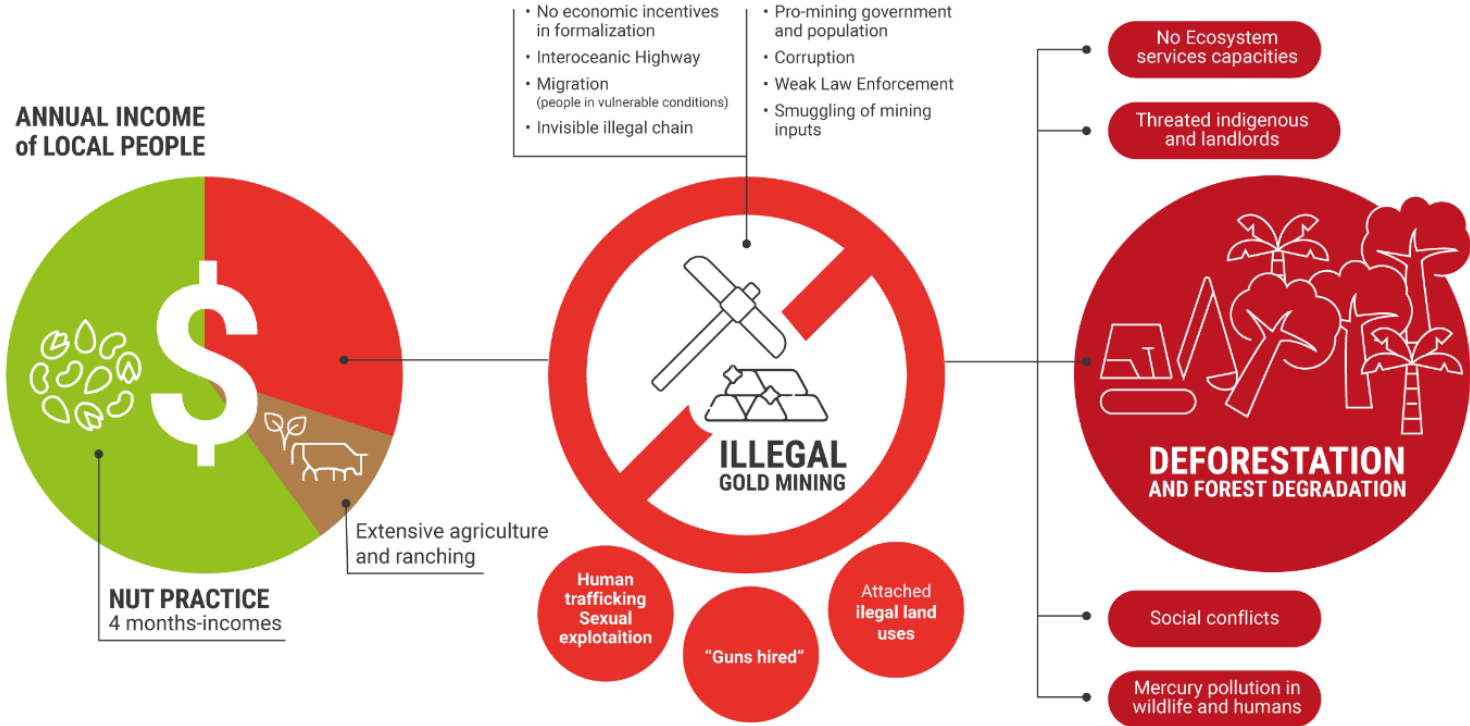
• No economic incentives in formalization
• Interoceanic Highway
• Migration (people in vulnerable conditions)
• Invisible illegal chain

• Pro-mining government and population
• Corruption
• Weak Law Enforcement
• Smuggling of mining inputs

No Ecosystem services capacities

Threated indigenous and landlords

ANNUAL INCOME of LOCAL PEOPLE

$

ILLEGAL GOLD MINING

DEFORESTATION AND FOREST DEGRADATION

Extensive agriculture and ranching

NUT PRACTICE
4 months-incomes

Human trafficking Sexual explotaition

"Guns hired"

Attached ilegal land uses

Social conflicts

Mercury pollution in wildlife and humans